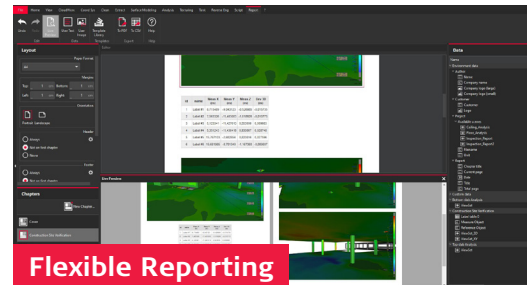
File Home View CloudWorx Laser Scan Clean Station Surface Modeling Analysis Rendering Tools Reverse Eng. Script Report

Undo Redo Edit Show Text Show Image Template Library To PDF To Office Help

Layout

Paper Format

Margins

Top Bottom

Left Right

Orientation

Portrait Landscape

Header

Always

Not on first chapter

Never

Footer

Always

Not on first chapter

Chapters

New Chapter...

Cover

Construction Site Verification

| ID | Label | Mean T (m) | Mean Z (m) | Dev. Z (m) |
|---|---|---|---|---|
| 1 | Label #1 | | | |
| 2 | Label #2 | | | |
| 3 | Label #3 | | | |
| 4 | Label #4 | | | |
| 5 | Label #5 | | | |

Data

Name

Environment data

Author

Company name

Company logo

Customer

Logo

Project

Available scans

Ceiling Analysis

Floor_analysis

Inspection_Report

Inspection_Report

Measures

Unit

Report

Chapter title

Current page

Date

Title

Total pages

Surface data Analysis

Measure Object

Construction Site Verification

Flexible Reporting